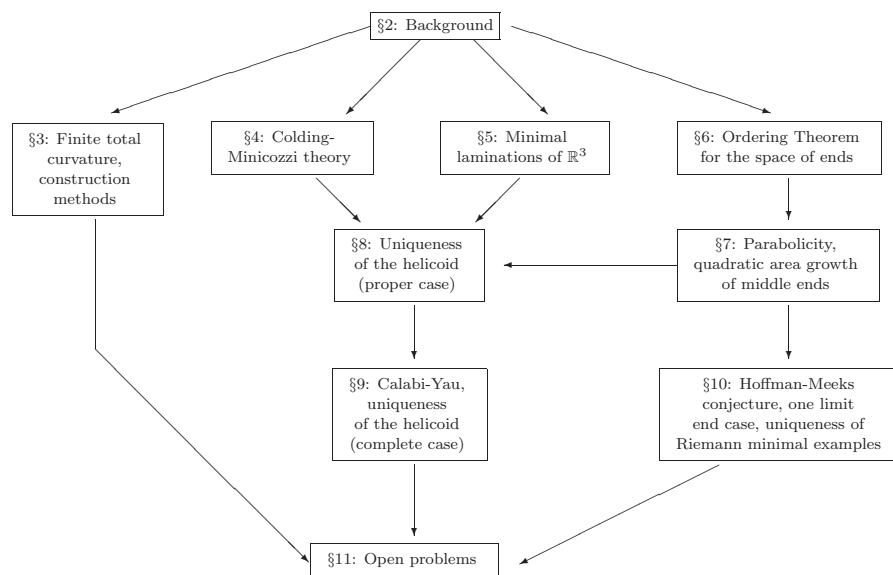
§2: Background

§3: Finite total curvature, construction methods

§4: Colding-Minicozzi theory

§5: Minimal laminations of $\mathbb{R}^3$

§6: Ordering Theorem for the space of ends

§8: Uniqueness of the helicoid (proper case)

§7: Parabolicity, quadratic area growth of middle ends

§9: Calabi-Yau, uniqueness of the helicoid (complete case)

§10: Hoffman-Meeks conjecture, one limit end case, uniqueness of Riemann minimal examples

§11: Open problems